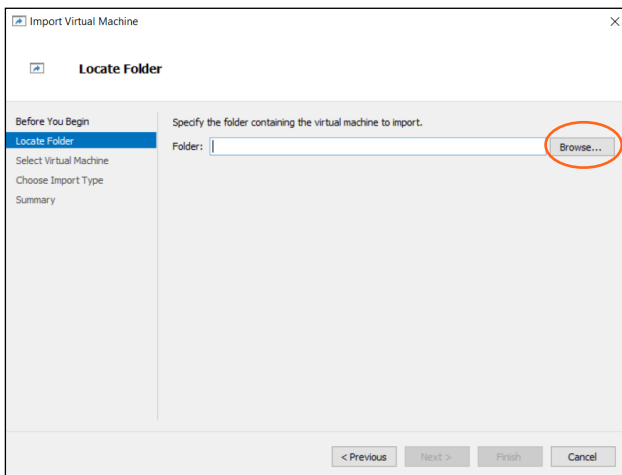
Import Virtual Machine

Locate Folder

Before You Begin
Locate Folder
Select Virtual Machine
Choose Import Type
Summary

Specify the folder containing the virtual machine to import.

Folder:

Browse...

< Previous
Next >
Finish
Cancel